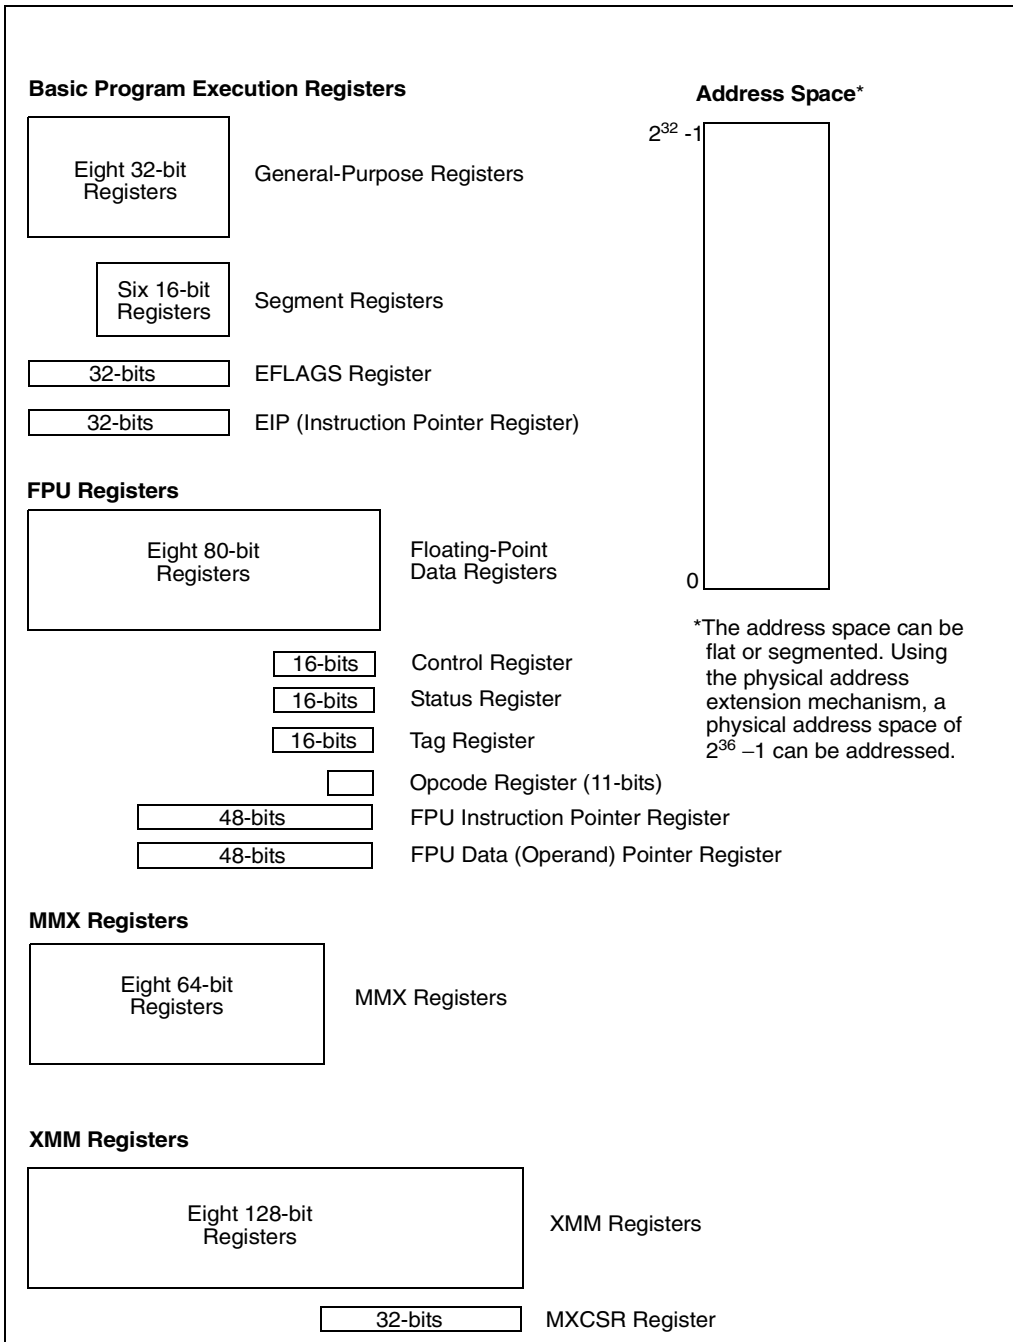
Basic Program Execution Registers

Address Space*

Eight 32-bit Registers

General-Purpose Registers

$2^{32}$ -1

Six 16-bit Registers

Segment Registers

32-bits

EFLAGS Register

32-bits

EIP (Instruction Pointer Register)

FPU Registers

Eight 80-bit Registers

Floating-Point Data Registers

0

*The address space can be flat or segmented. Using the physical address extension mechanism, a physical address space of $2^{36} -1$ can be addressed.

16-bits

Control Register

16-bits

Status Register

16-bits

Tag Register

Opcode Register (11-bits)

48-bits

FPU Instruction Pointer Register

48-bits

FPU Data (Operand) Pointer Register

MMX Registers

Eight 64-bit Registers

MMX Registers

XMM Registers

Eight 128-bit Registers

XMM Registers

32-bits

MXCSR Register